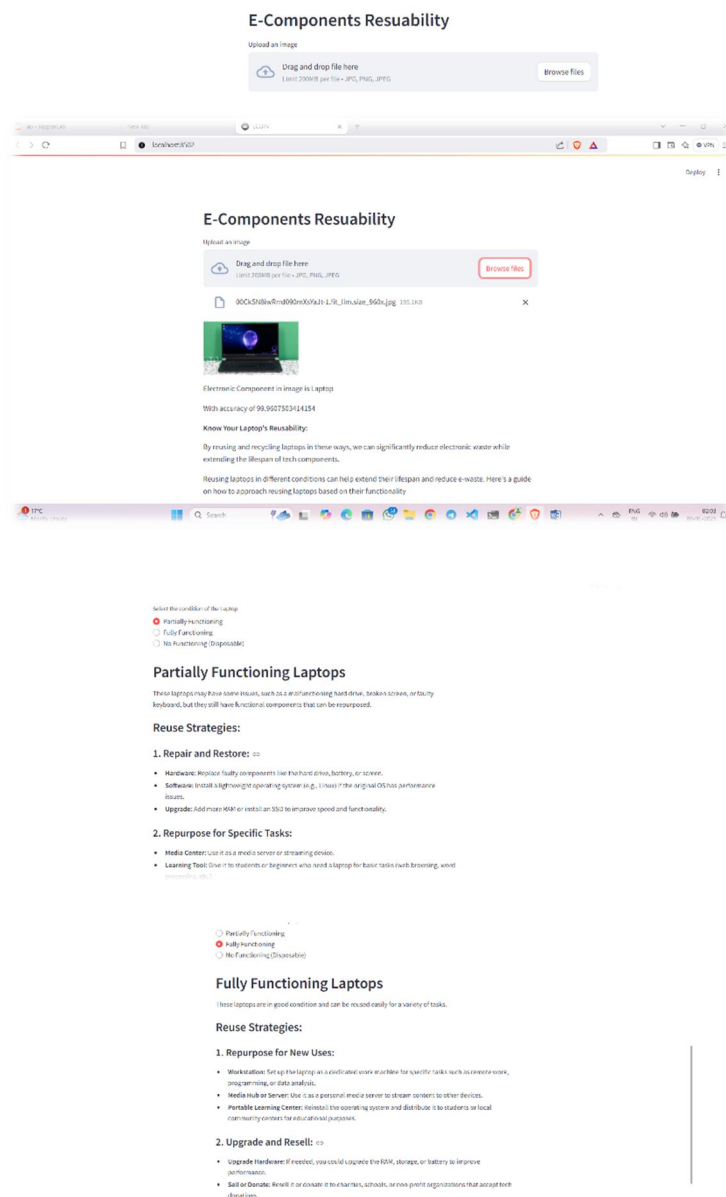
E-Components Resuability

Upload an image

Drag and drop file here
Limit 200MB per file • JPG, PNG, JPEG

Browse files

localhost:8501

Deploy

E-Components Resuability

Upload an image

Drag and drop file here
Limit 200MB per file • JPG, PNG, JPEG

Browse files

00CkSN8kxRmd090mXoYaJt-1.fit_lim.size_960x.jpg 195.1KB

Electronic Component in image is Laptop

With accuracy of 99.9587583414154

Know Your Laptop's Reusability:

By reusing and recycling laptops in these ways, we can significantly reduce electronic waste while extending the lifespan of tech components.

Reusing laptops in different conditions can help extend their lifespan and reduce e-waste. Here's a guide on how to approach reusing laptops based on their functionality

17°C

Search

ENG IN

Select the condition of the Laptop
Partially Functioning
Fully Functioning
No Functioning (Disposable)

Partially Functioning Laptops

These laptops may have some issues, such as a malfunctioning hard drive, broken screen, or faulty keyboard, but they still have functional components that can be repurposed.

Reuse Strategies:

1. Repair and Restore:

- Hardware: Replace faulty components like the hard drive, battery, or screen.
- Software: Install a lightweight operating system (e.g., Linux) if the original OS has performance issues.
- Upgrade: Add more RAM or install an SSD to improve speed and functionality.

2. Repurpose for Specific Tasks:

- Media Center: Use it as a media server or streaming device.
- Learning Tool: Give it to students or beginners who need a laptop for basic tasks (web browsing, word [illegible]

Partially Functioning
Fully Functioning
No Functioning (Disposable)

Fully Functioning Laptops

These laptops are in good condition and can be reused easily for a variety of tasks.

Reuse Strategies:

1. Repurpose for New Uses:

- Workstation: Set up the laptop as a dedicated work machine for specific tasks such as remote work, programming, or data analysis.
- Media Hub or Server: Use it as a personal media server to stream content to other devices.
- Portable Learning Center: Reinstall the operating system and distribute it to students or local community centers for educational purposes.

2. Upgrade and Resell:

- Upgrade Hardware: If needed, you could upgrade the RAM, storage, or battery to improve performance.
- Sell or Donate: Resell it or donate it to charities, schools, or non-profit organizations that accept tech donations.